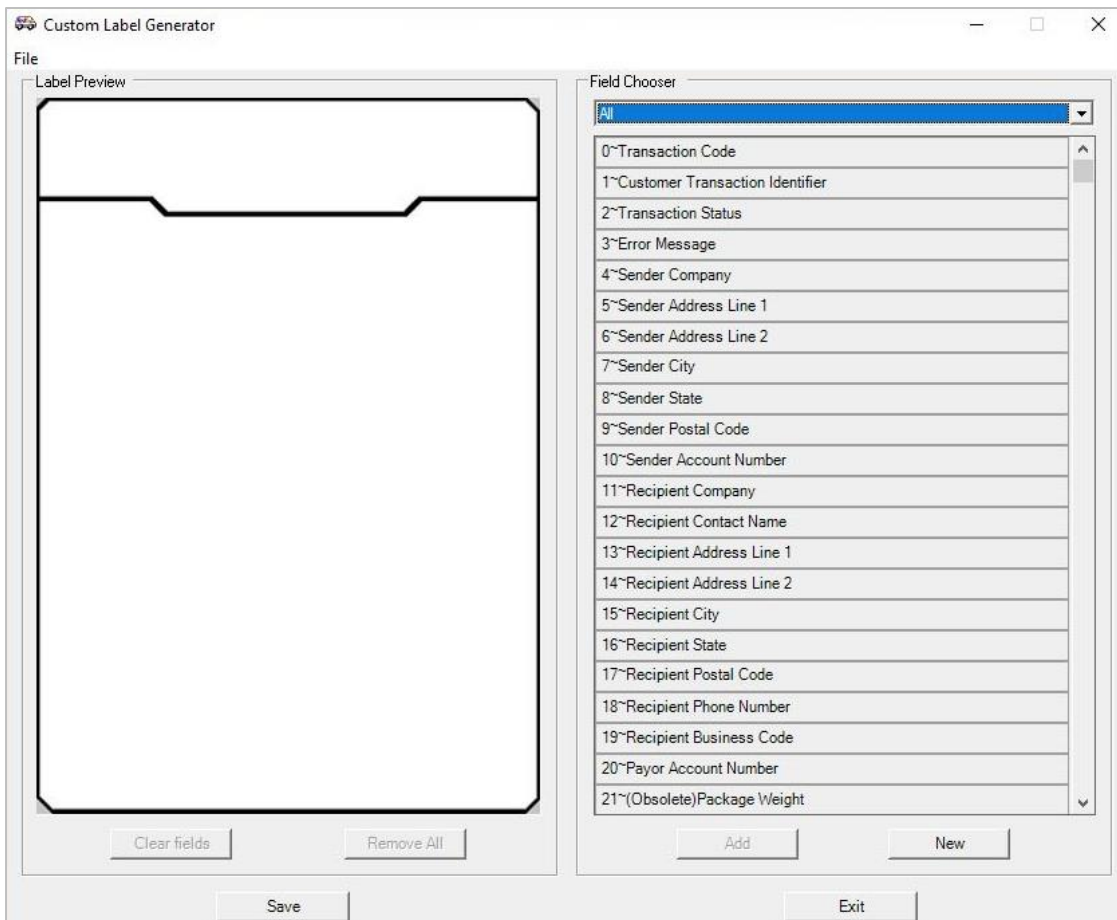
Custom Label Generator

File

Label Preview

Field Chooser

All

0~Transaction Code
1~Customer Transaction Identifier
2~Transaction Status
3~Error Message
4~Sender Company
5~Sender Address Line 1
6~Sender Address Line 2
7~Sender City
8~Sender State
9~Sender Postal Code
10~Sender Account Number
11~Recipient Company
12~Recipient Contact Name
13~Recipient Address Line 1
14~Recipient Address Line 2
15~Recipient City
16~Recipient State
17~Recipient Postal Code
18~Recipient Phone Number
19~Recipient Business Code
20~Payor Account Number
21~(Obsolete)Package Weight

Clear fields
Remove All
Add
New
Save
Exit